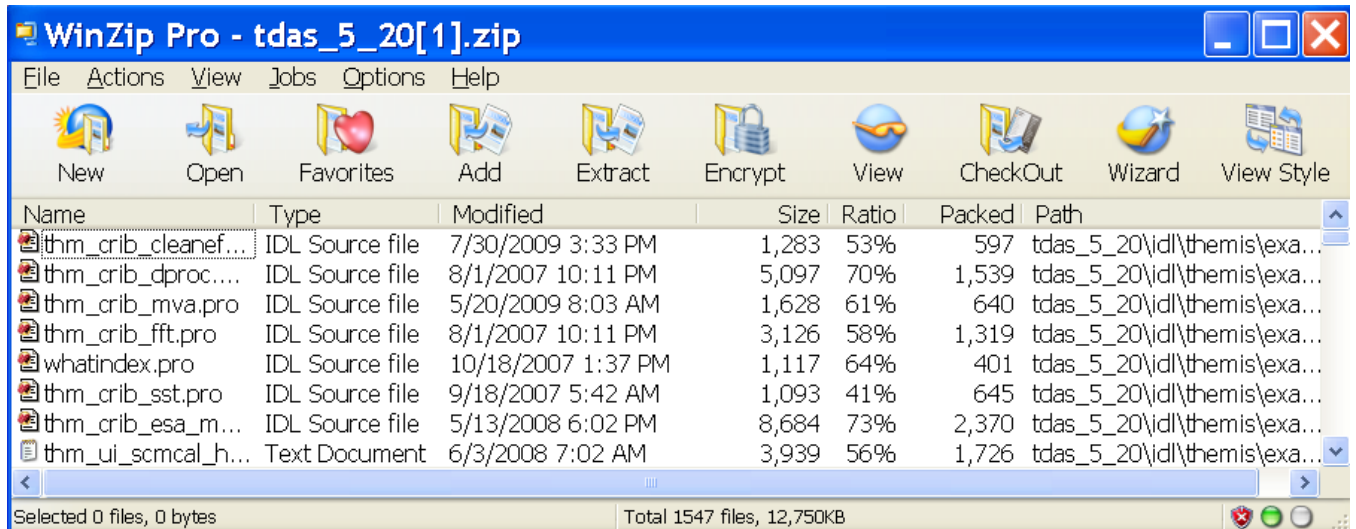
WinZip Pro - tdas_5_20[1].zip

File Actions View Jobs Options Help

New Open Favorites Add Extract Encrypt View CheckOut Wizard View Style

| Name | Type | Modified | Size | Ratio | Packed | Path |
|---|---|---|---|---|---|---|
| thm_crib_cleanef... | IDL Source file | 7/30/2009 3:33 PM | 1,283 | 53% | 597 | tdas_5_20\idl\themis\exa... |
| thm_crib_dproc.... | IDL Source file | 8/1/2007 10:11 PM | 5,097 | 70% | 1,539 | tdas_5_20\idl\themis\exa... |
| thm_crib_mva.pro | IDL Source file | 5/20/2009 8:03 AM | 1,628 | 61% | 640 | tdas_5_20\idl\themis\exa... |
| thm_crib_fft.pro | IDL Source file | 8/1/2007 10:11 PM | 3,126 | 58% | 1,319 | tdas_5_20\idl\themis\exa... |
| whatindex.pro | IDL Source file | 10/18/2007 1:37 PM | 1,117 | 64% | 401 | tdas_5_20\idl\themis\exa... |
| thm_crib_sst.pro | IDL Source file | 9/18/2007 5:42 AM | 1,093 | 41% | 645 | tdas_5_20\idl\themis\exa... |
| thm_crib_esa_m... | IDL Source file | 5/13/2008 6:02 PM | 8,684 | 73% | 2,370 | tdas_5_20\idl\themis\exa... |
| thm_ui_scmcal_h... | Text Document | 6/3/2008 7:02 AM | 3,939 | 56% | 1,726 | tdas_5_20\idl\themis\exa... |

Selected 0 files, 0 bytes Total 1547 files, 12,750KB